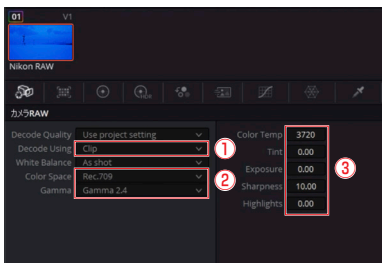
01 V1

Nikon RAW

カメラRAW

Decode Quality Use project setting
Decode Using Clip
White Balance As shot
Color Space Rec.709
Gamma Gamma 2.4

①
②

Color Temp 3720
Tint 0.00
Exposure 0.00
Sharpness 10.00
Highlights 0.00

③